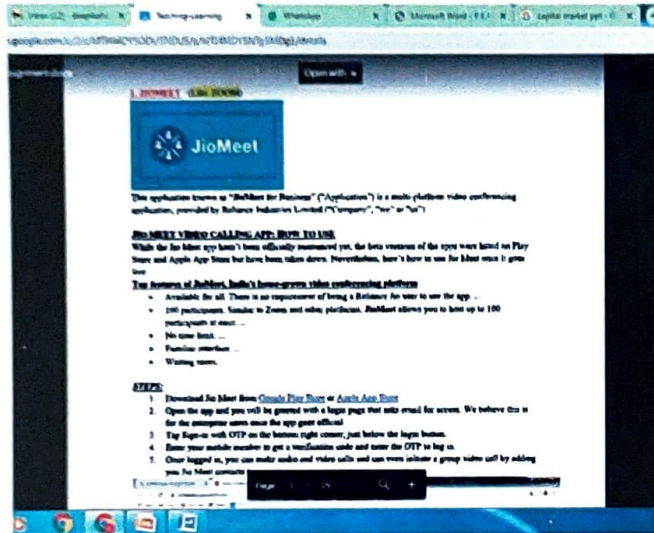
Open with

1. JIOMEET (Like ZOOM)

JioMeet

This application known as "JioMeet for Business" ("Application") is a multi-platform video conferencing application, provided by Reliance Industries Limited ("Company", "we" or "us")

JIO MEET VIDEO CALLING APP: HOW TO USE
While the Jio Meet app hasn't been officially announced yet, the beta versions of the apps were listed on Play Store and Apple App Store but have been taken down. Nevertheless, here's how to use Jio Meet once it goes live

Top features of JioMeet, India's home-grown video conferencing platform
- Available for all. There is no requirement of being a Reliance Jio user to use the app. ...
- 100 participants. Similar to Zoom and other platforms, JioMeet allows you to host up to 100 participants at once. ...
- No time limit. ...
- Familiar interface. ...
- Waiting room.

STEPS:
1. Download Jio Meet from Google Play Store or Apple App Store
2. Open the app and you will be greeted with a login page that asks email for access. We believe this is for the enterprise users once the app goes official
3. Tap Sign-in with OTP on the bottom right corner, just below the login button.
4. Enter your mobile number to get a verification code and enter the OTP to log in.
5. Once logged in, you can make audio and video calls and can even initiate a group video call by adding you Jio Meet contacts

Page